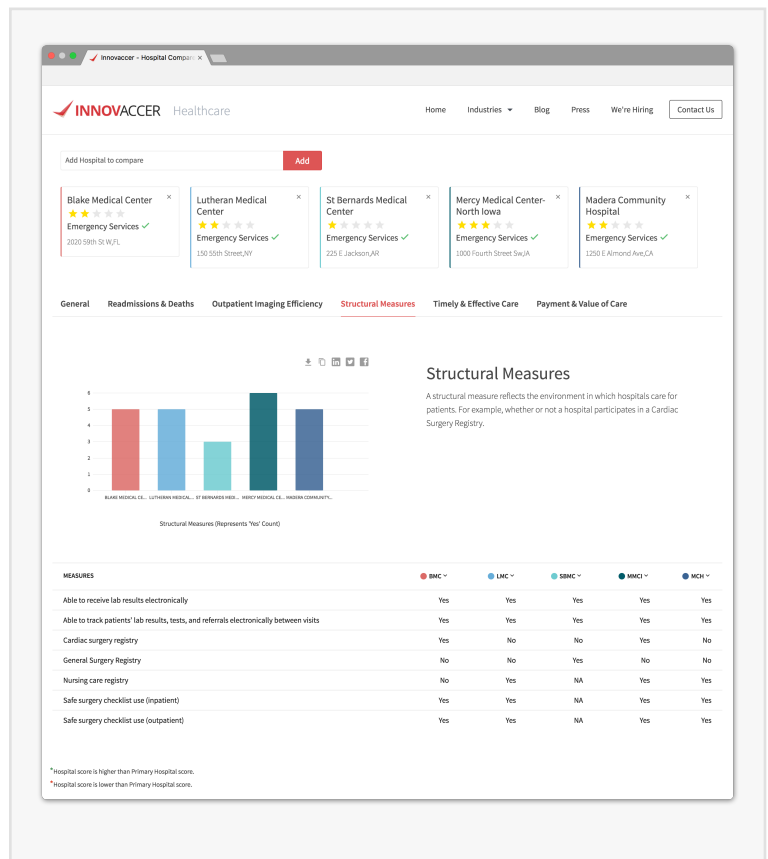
Innovaccer - Hospital Compar ×

INNOVACCER Healthcare

Home Industries Blog Press We're Hiring Contact Us

Add Hospital to compare

Add

Blake Medical Center ×
Emergency Services ✓
2020 59th St W,FL

Lutheran Medical Center ×
Emergency Services ✓
150 55th Street,NY

St Bernards Medical Center ×
Emergency Services ✓
225 E Jackson,AR

Mercy Medical Center-North Iowa ×
Emergency Services ✓
1000 Fourth Street Sw,IA

Madera Community Hospital ×
Emergency Services ✓
1250 E Almond Ave,CA

General Readmissions & Deaths Outpatient Imaging Efficiency Structural Measures Timely & Effective Care Payment & Value of Care

6
5
4
3
2
1
0

BLAKE MEDICAL CE... LUTHERAN MEDICAL ... ST BERNARDS MEDI... MERCY MEDICAL CE... MADERA COMMUNITY...

Structural Measures (Represents 'Yes' Count)

Structural Measures

A structural measure reflects the environment in which hospitals care for patients. For example, whether or not a hospital participates in a Cardiac Surgery Registry.

| MEASURES | BMC | LMC | SBMC | MMCI | MCH |
|---|---|---|---|---|---|
| Able to receive lab results electronically | Yes | Yes | Yes | Yes | Yes |
| Able to track patients' lab results, tests, and referrals electronically between visits | Yes | Yes | Yes | Yes | Yes |
| Cardiac surgery registry | Yes | No | No | Yes | No |
| General Surgery Registry | No | No | Yes | No | No |
| Nursing care registry | No | Yes | NA | Yes | Yes |
| Safe surgery checklist use (inpatient) | Yes | Yes | NA | Yes | Yes |
| Safe surgery checklist use (outpatient) | Yes | Yes | NA | Yes | Yes |

*Hospital score is higher than Primary Hospital score.
*Hospital score is lower than Primary Hospital score.